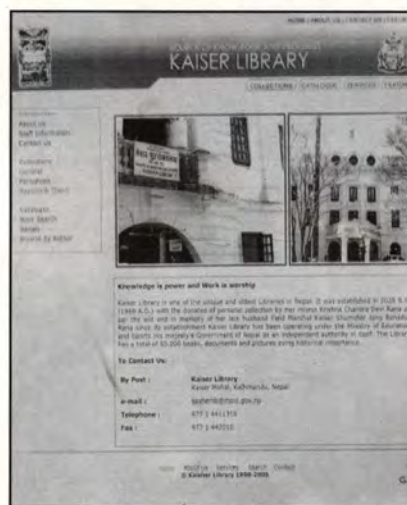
HOME | ABOUT US | CONTACT US | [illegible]

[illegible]
KAISER LIBRARY

COLLECTIONS | CATALOGUE | SERVICES | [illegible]

About Us
Staff Information
Contact Us

Collections
General
Periodicals
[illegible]

Catalogue
Book Search
Serials
Browse by Author

Knowledge is power and Work is worship

Kaiser Library is one of the unique and oldest Libraries in Nepal. It was established in 2026 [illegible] (1969 A.D.) with the donation of personal collection by Her Highness Krishna Chandra Devi Rana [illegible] per the will and in memory of her late husband Field Marshal Kaiser Shumsher Jung Bahadur Rana since its establishment Kaiser Library has been operating under the Ministry of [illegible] and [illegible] Government of Nepal as an independent authority in itself. The Library has a total of 55,000 books, documents and pictures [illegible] historical importance.

To Contact Us:

| By Post : | Kaiser Library Kaiser Mahal, Kathmandu, Nepal |
|---|---|
| e-mail : | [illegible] |
| Telephone : | 977 1 4411318 |
| Fax : | 977 1 442510 |

Home About Us Services Search Contact
© Kaiser Library 1998-2005